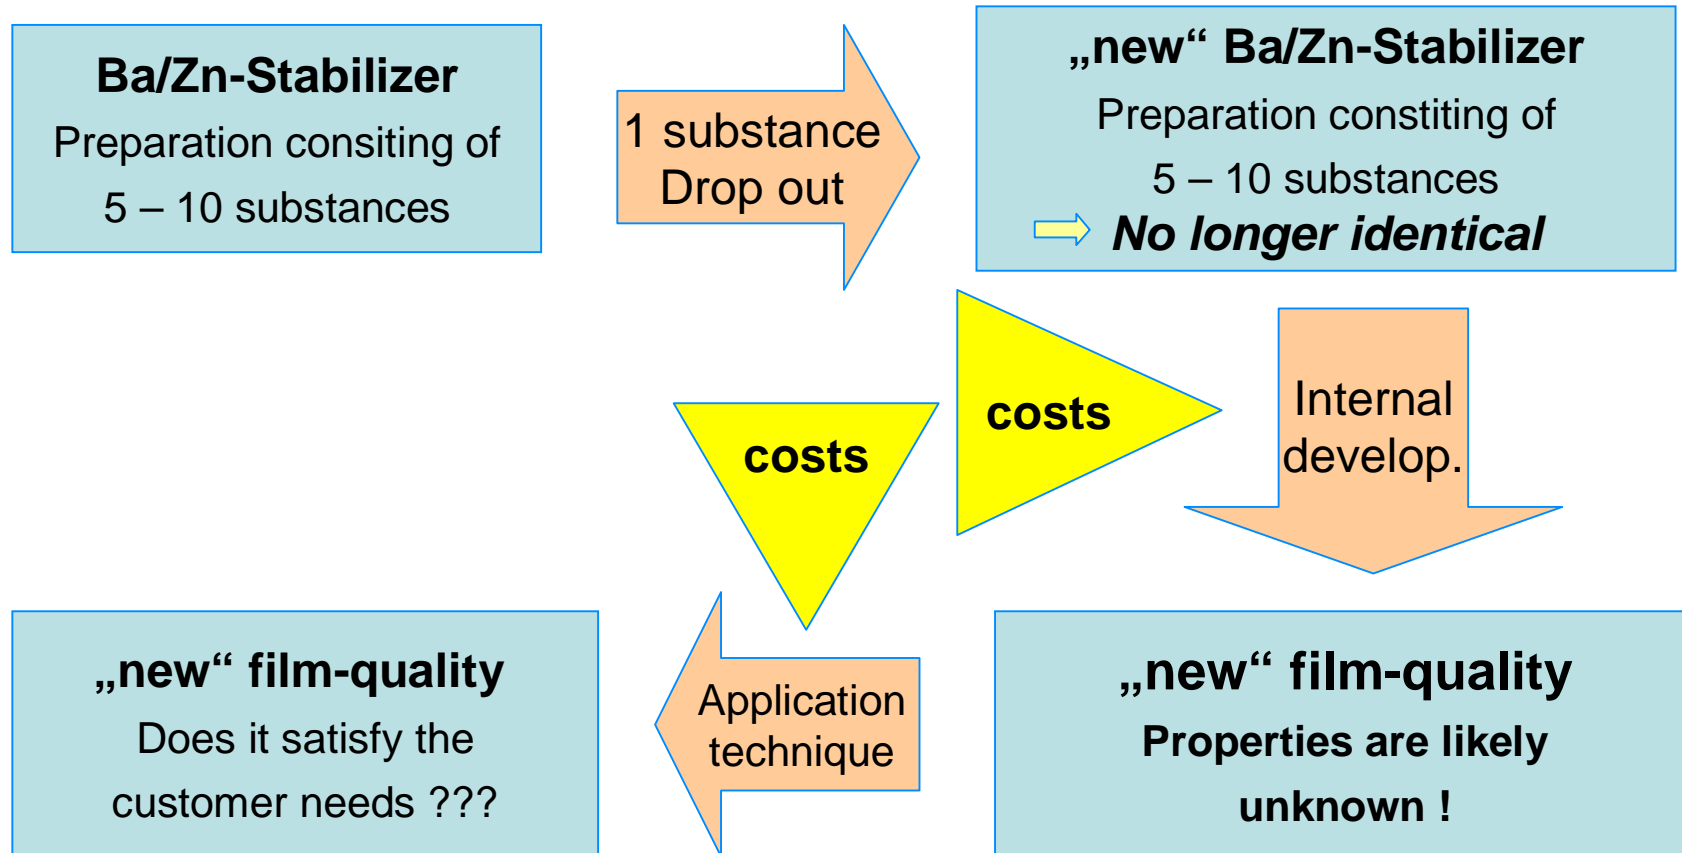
**Ba/Zn-Stabilizer**
Preparation consiting of
5 – 10 substances

1 substance
Drop out

„new“ Ba/Zn-Stabilizer
Preparation consiting of
5 – 10 substances
*No longer identical*

costs

Internal develop.

costs

„new“ film-quality
Does it satisfy the customer needs ???

Application technique

„new“ film-quality
Properties are likely unknown !